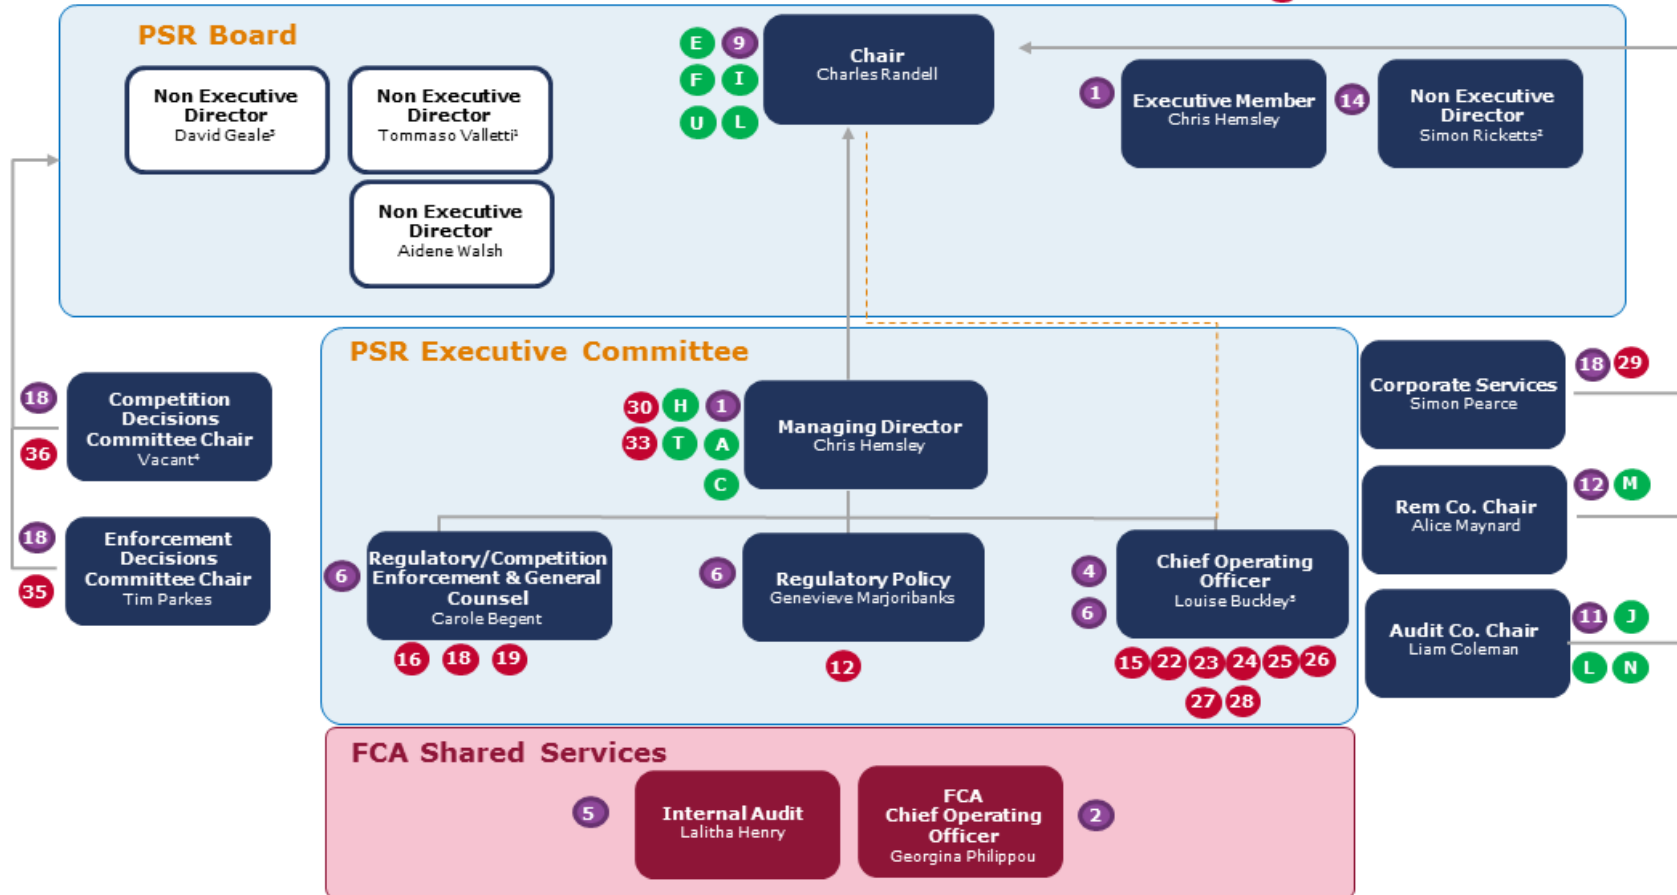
PSR Board

Non Executive Director
David Geale³

Non Executive Director
Tommaso Valletti¹

Non Executive Director
Aidene Walsh

E 9
F I
U L

Chair
Charles Randell

1

Executive Member
Chris Hemsley

14

Non Executive Director
Simon Ricketts²

PSR Executive Committee

18

Competition Decisions Committee Chair
Vacant⁴

36

18

Enforcement Decisions Committee Chair
Tim Parkes

35

30 H 1
33 T A
C

Managing Director
Chris Hemsley

18 29

Corporate Services
Simon Pearce

12 M

Rem Co. Chair
Alice Maynard

11 J

Audit Co. Chair
Liam Coleman

L N

6

Regulatory/Competition Enforcement & General Counsel
Carole Begent

16 18 19

6

Regulatory Policy
Genevieve Marjoribanks

12

4
6

Chief Operating Officer
Louise Buckley⁵

15 22 23 24 25 26
27 28

FCA Shared Services

5

Internal Audit
Lalitha Henry

FCA Chief Operating Officer
Georgina Philippou

2